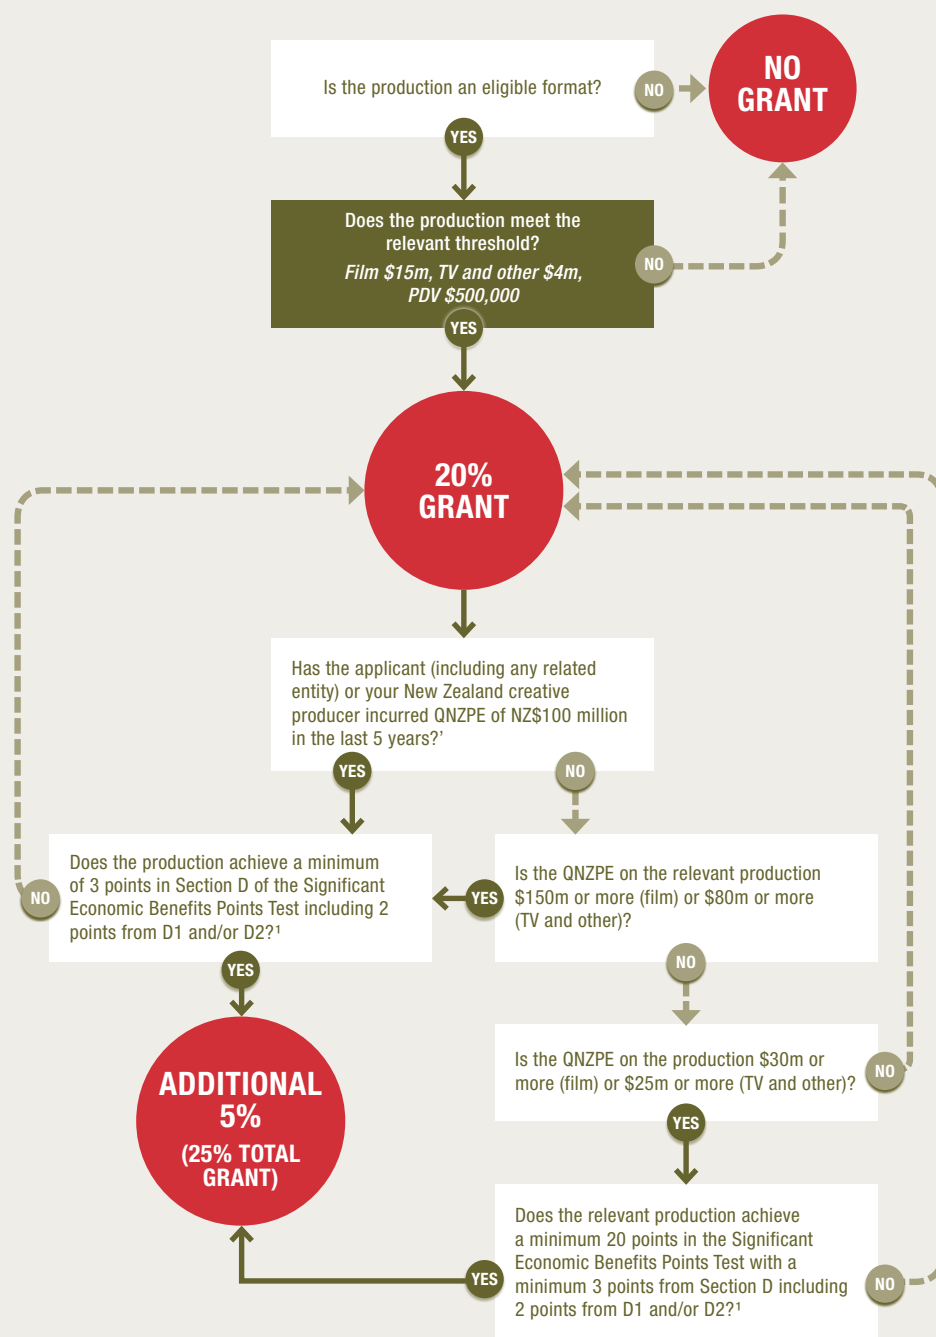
Is the production an eligible format?

NO

NO GRANT

YES

Does the production meet the relevant threshold?

*Film $15m, TV and other $4m, PDV $500,000*

NO

YES

20% GRANT

Has the applicant (including any related entity) or your New Zealand creative producer incurred QNZPE of NZ$100 million in the last 5 years?’

YES

NO

Does the production achieve a minimum of 3 points in Section D of the Significant Economic Benefits Points Test including 2 points from D1 and/or D2?¹

NO

YES

Is the QNZPE on the relevant production $150m or more (film) or $80m or more (TV and other)?

NO

YES

ADDITIONAL 5%

(25% TOTAL GRANT)

Is the QNZPE on the production $30m or more (film) or $25m or more (TV and other)?

NO

YES

Does the relevant production achieve a minimum 20 points in the Significant Economic Benefits Points Test with a minimum 3 points from Section D including 2 points from D1 and/or D2?¹

YES

NO